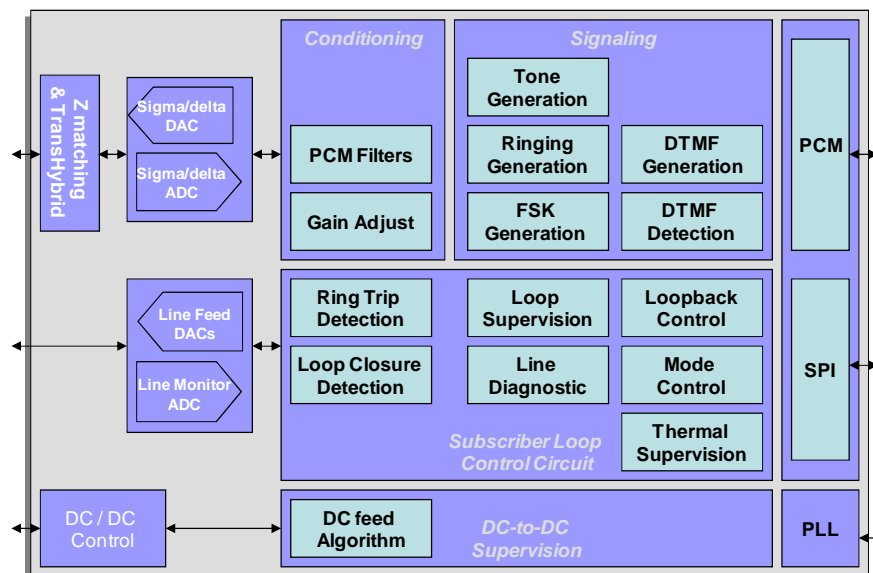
Z matching & TransHybrid

Sigma/delta DAC

Sigma/delta ADC

Conditioning

PCM Filters

Gain Adjust

Signaling

Tone Generation

Ringing Generation

DTMF Generation

FSK Generation

DTMF Detection

PCM

Line Feed DACs

Line Monitor ADC

Ring Trip Detection

Loop Supervision

Loopback Control

Loop Closure Detection

Line Diagnostic

Mode Control

SPI

Subscriber Loop Control Circuit

Thermal Supervision

DC / DC Control

DC feed Algorithm

DC-to-DC Supervision

PLL